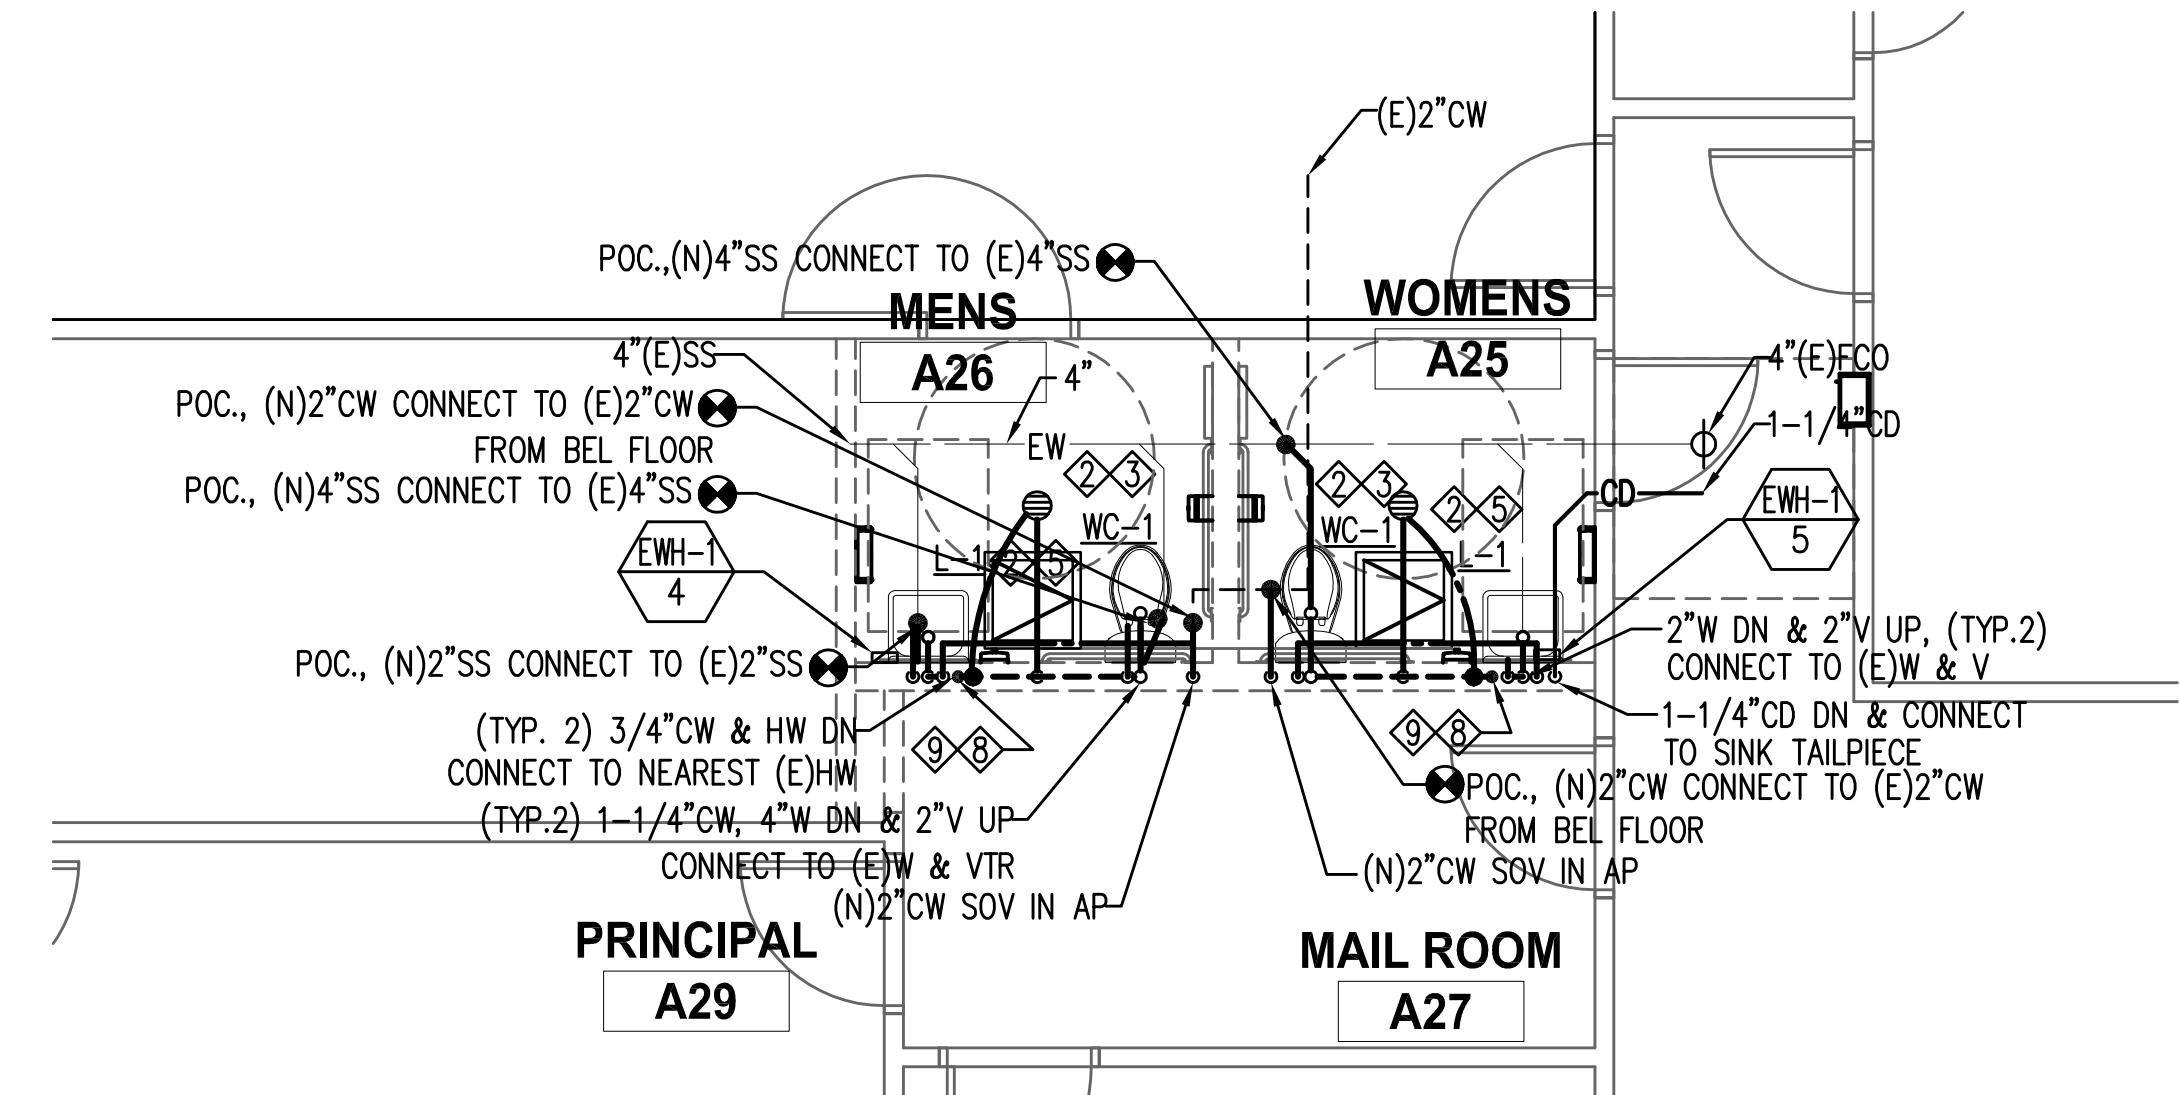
(E)2"CW

POC.,(N)4"SS CONNECT TO (E)4"SS

MENS

A26

WOMENS

A25

4"(E)SS

4"

4"(E)FCO

POC., (N)2"CW CONNECT TO (E)2"CW FROM BEL FLOOR

1-1/4"CD

EW

2 3

2 3

POC., (N)4"SS CONNECT TO (E)4"SS

WC-1

WC-1

2 5

CD

EWH-1 5

L-1

2 5

L-1

EWH-1 4

POC., (N)2"SS CONNECT TO (E)2"SS

2"W DN & 2"V UP, (TYP.2) CONNECT TO (E)W & V

1-1/4"CD DN & CONNECT TO SINK TAILPIECE

(TYP. 2) 3/4"CW & HW DN CONNECT TO NEAREST (E)HW

9 8

9 8

POC., (N)2"CW CONNECT TO (E)2"CW FROM BEL FLOOR

(TYP.2) 1-1/4"CW, 4"W DN & 2"V UP CONNECT TO (E)W & VTR

(N)2"CW SOV IN AP

(N)2"CW SOV IN AP

PRINCIPAL

A29

MAIL ROOM

A27